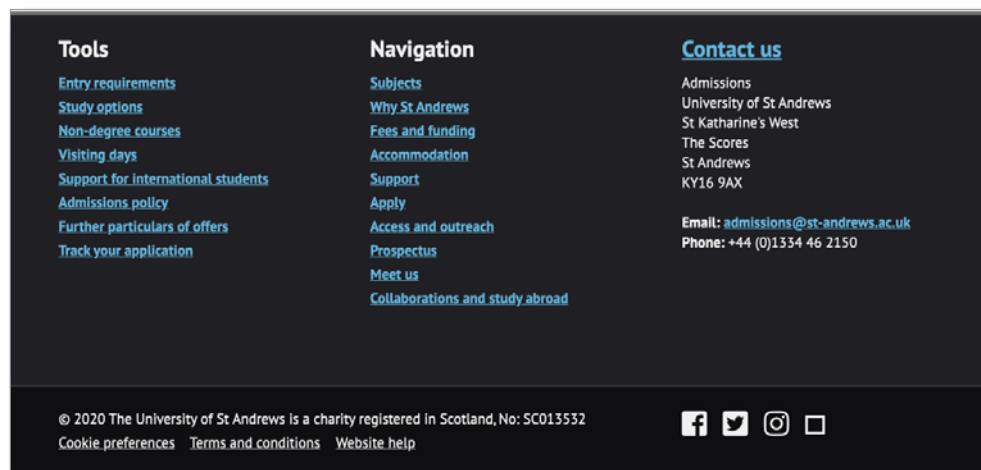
Tools

Entry requirements
Study options
Non-degree courses
Visiting days
Support for international students
Admissions policy
Further particulars of offers
Track your application

Navigation

Subjects
Why St Andrews
Fees and funding
Accommodation
Support
Apply
Access and outreach
Prospectus
Meet us
Collaborations and study abroad

Contact us

Admissions
University of St Andrews
St Katharine's West
The Scores
St Andrews
KY16 9AX

Email: admissions@st-andrews.ac.uk
Phone: +44 (0)1334 46 2150

© 2020 The University of St Andrews is a charity registered in Scotland, No: SC013532
Cookie preferences Terms and conditions Website help